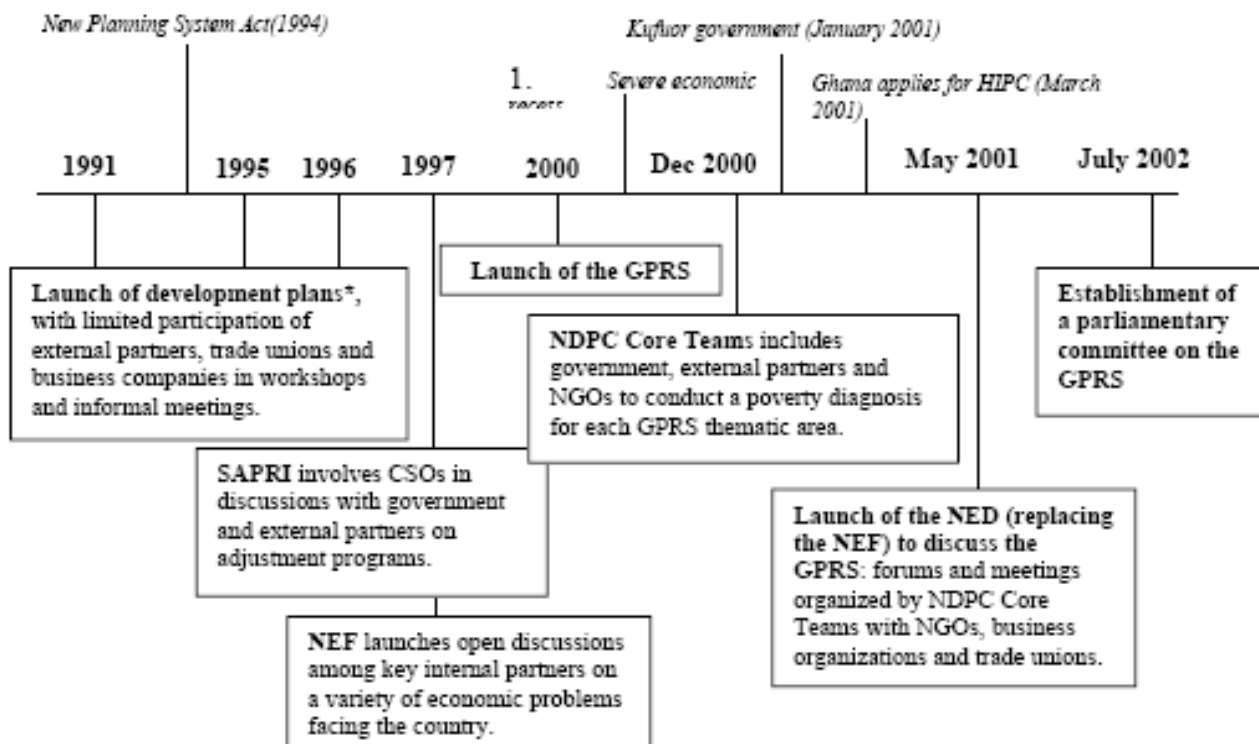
New Planning System Act(1994)

Kufuor government (January 2001)

1. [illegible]

Severe economic

Ghana applies for HIPC (March 2001)

1991 1995 1996 1997 2000 Dec 2000 May 2001 July 2002

Launch of the GPRS

Launch of development plans*, with limited participation of external partners, trade unions and business companies in workshops and informal meetings.

NDPC Core Teams includes government, external partners and NGOs to conduct a poverty diagnosis for each GPRS thematic area.

Establishment of a parliamentary committee on the GPRS

SAPRI involves CSOs in discussions with government and external partners on adjustment programs.

Launch of the NED (replacing the NEF) to discuss the GPRS: forums and meetings organized by NDPC Core Teams with NGOs, business organizations and trade unions.

NEF launches open discussions among key internal partners on a variety of economic problems facing the country.